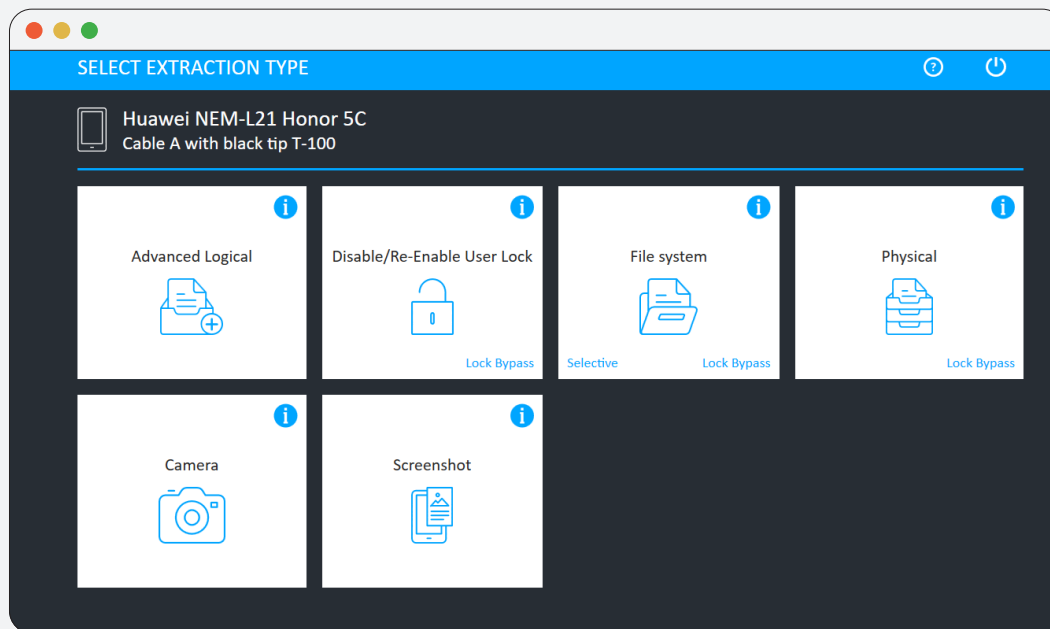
SELECT EXTRACTION TYPE

Huawei NEM-L21 Honor 5C
Cable A with black tip T-100

Advanced Logical

Disable/Re-Enable User Lock
Lock Bypass

File system
Selective
Lock Bypass

Physical
Lock Bypass

Camera

Screenshot